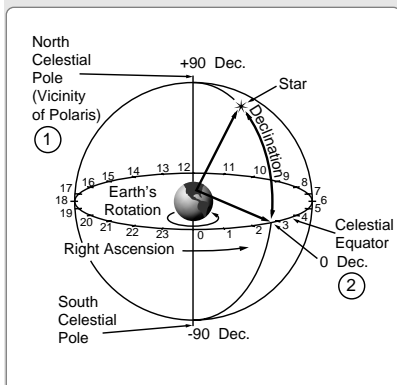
North Celestial Pole (Vicinity of Polaris)
1

+90 Dec.

Star

Declination

16 15 14 13 12 11 10 9 8 7 6 5 4 3 2 1 0 23 22 21 20 19 18 17

Earth's Rotation

Right Ascension

Celestial Equator

0 Dec.

2

South Celestial Pole

-90 Dec.